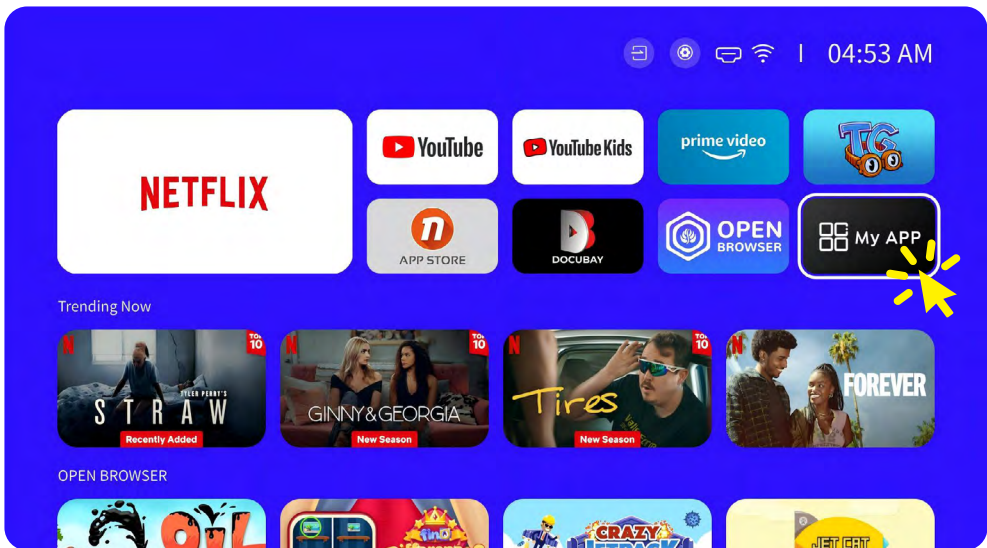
04:53 AM

NETFLIX

YouTube

YouTube Kids

prime video

TG

APP STORE

DOCUBAY

OPEN BROWSER

My APP

Trending Now

TOP 10

TYLER PERRY'S STRAW

Recently Added

TOP 10

GINNY & GEORGIA

New Season

TOP 10

Tires

New Season

FOREVER

OPEN BROWSER

CRAZY

JET CAT